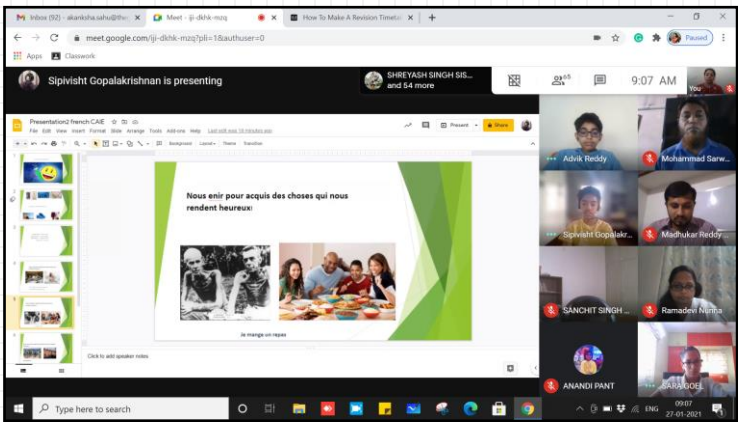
Inbox (92) - akanksha.sahu@the
Meet - iji-dkhk-mzq
How To Make A Revision Timeta
meet.google.com/iji-dkhk-mzq?pli=1&authuser=0
Paused
Apps
Classwork
Sipivisht Gopalakrishnan is presenting
SHREYASH SINGH SIS... and 54 more
65
9:07 AM
You

Presentation2 french CAIE
File Edit View Insert Format Slide Arrange Tools Add-ons Help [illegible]
Present
Share
Background Layout Theme Transition

Nous enir pour acquis des choses qui nous rendent heureux:

Je mange un repas

Click to add speaker notes

Advik Reddy
Mohammad Sarw...
Sipivisht Gopalakr...
Madhukar Reddy
SANCHIT SINGH ...
Ramadevi Nunna
ANANDI PANT
SARA GOEL

Type here to search
ENG
09:07
27-01-2021